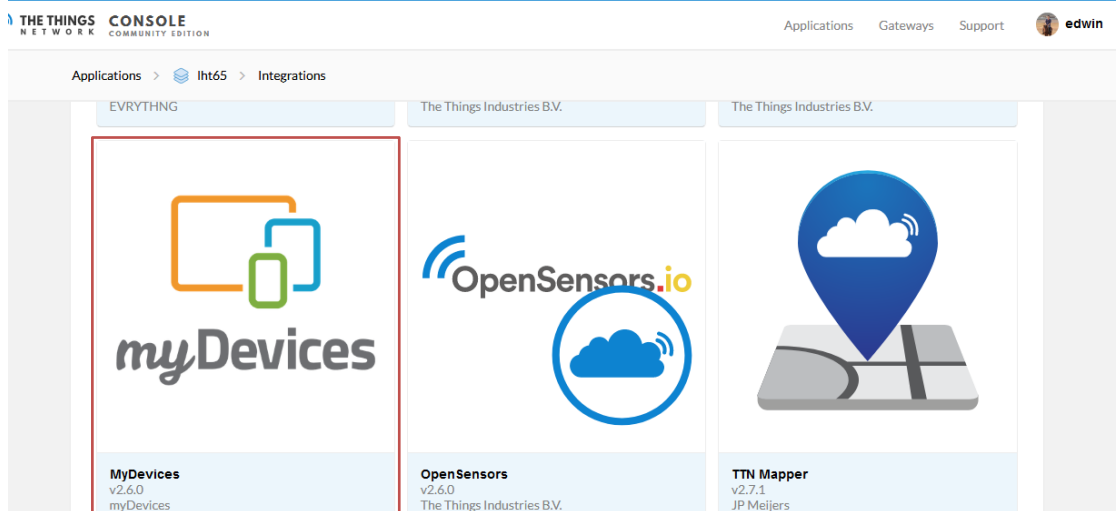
THE THINGS NETWORK CONSOLE COMMUNITY EDITION

Applications Gateways Support edwin

Applications > lht65 > Integrations

EVRYTHNG

The Things Industries B.V.

The Things Industries B.V.

myDevices

MyDevices
v2.6.0
myDevices

OpenSensors.io

OpenSensors
v2.6.0
The Things Industries B.V.

TTN Mapper
v2.7.1
JP Meijers